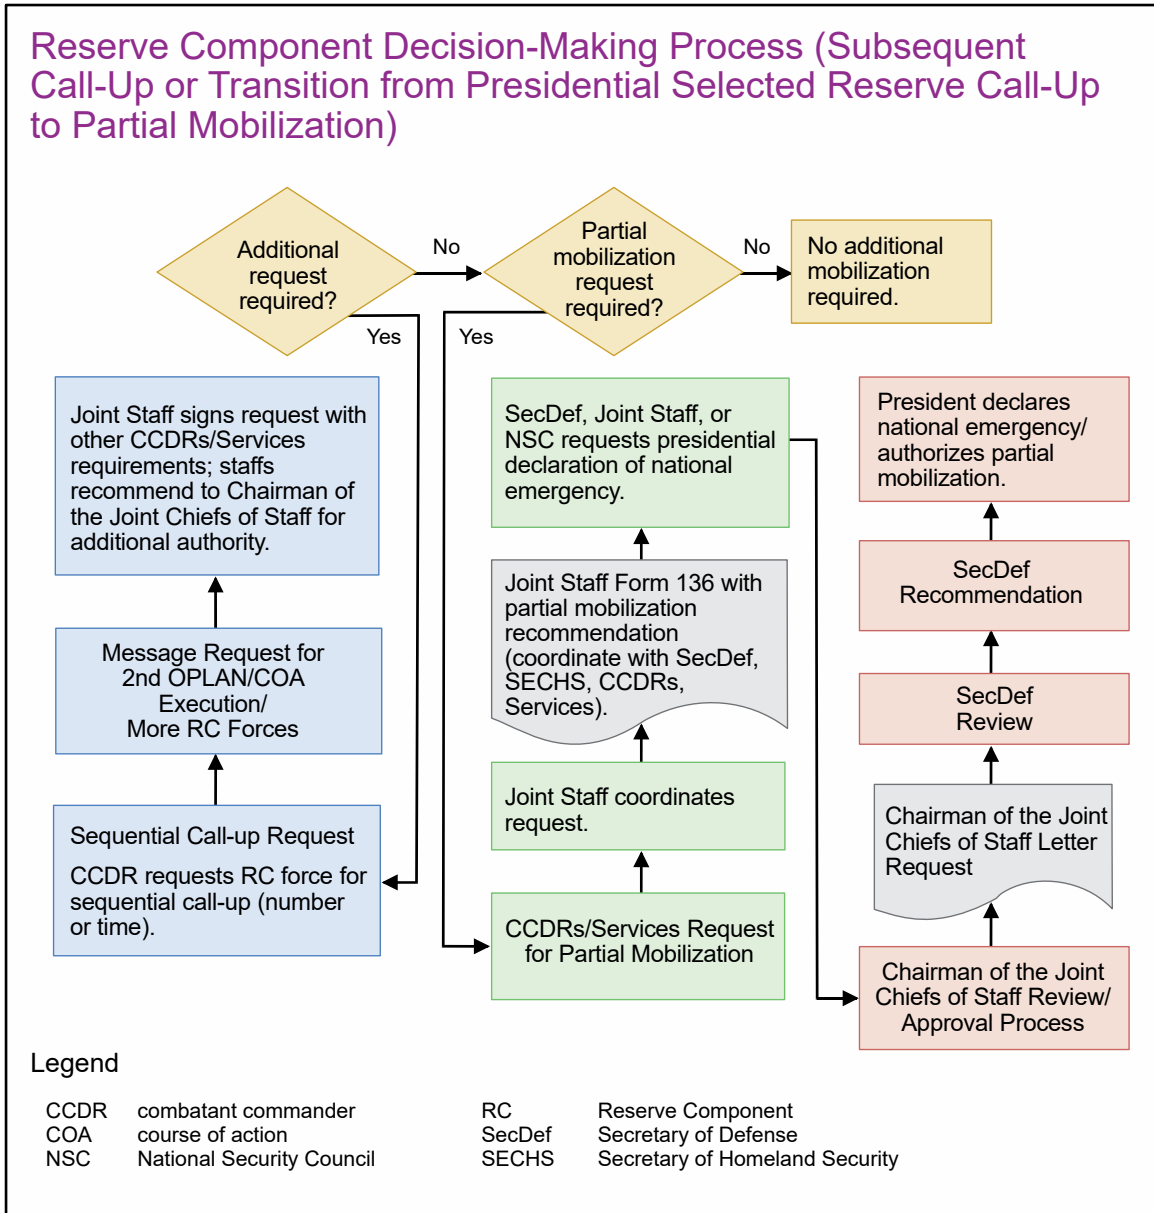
Reserve Component Decision-Making Process (Subsequent Call-Up or Transition from Presidential Selected Reserve Call-Up to Partial Mobilization)

Additional request required?

No

Yes

Partial mobilization request required?

No

Yes

No additional mobilization required.

Joint Staff signs request with other CCDRs/Services requirements; staffs recommend to Chairman of the Joint Chiefs of Staff for additional authority.

Message Request for 2nd OPLAN/COA Execution/ More RC Forces

Sequential Call-up Request

CCDR requests RC force for sequential call-up (number or time).

SecDef, Joint Staff, or NSC requests presidential declaration of national emergency.

Joint Staff Form 136 with partial mobilization recommendation (coordinate with SecDef, SECHS, CCDRs, Services).

Joint Staff coordinates request.

CCDRs/Services Request for Partial Mobilization

President declares national emergency/ authorizes partial mobilization.

SecDef Recommendation

SecDef Review

Chairman of the Joint Chiefs of Staff Letter Request

Chairman of the Joint Chiefs of Staff Review/ Approval Process

Legend

| | | | |
|---|---|---|---|
| CCDR | combatant commander | RC | Reserve Component |
| COA | course of action | SecDef | Secretary of Defense |
| NSC | National Security Council | SECHS | Secretary of Homeland Security |